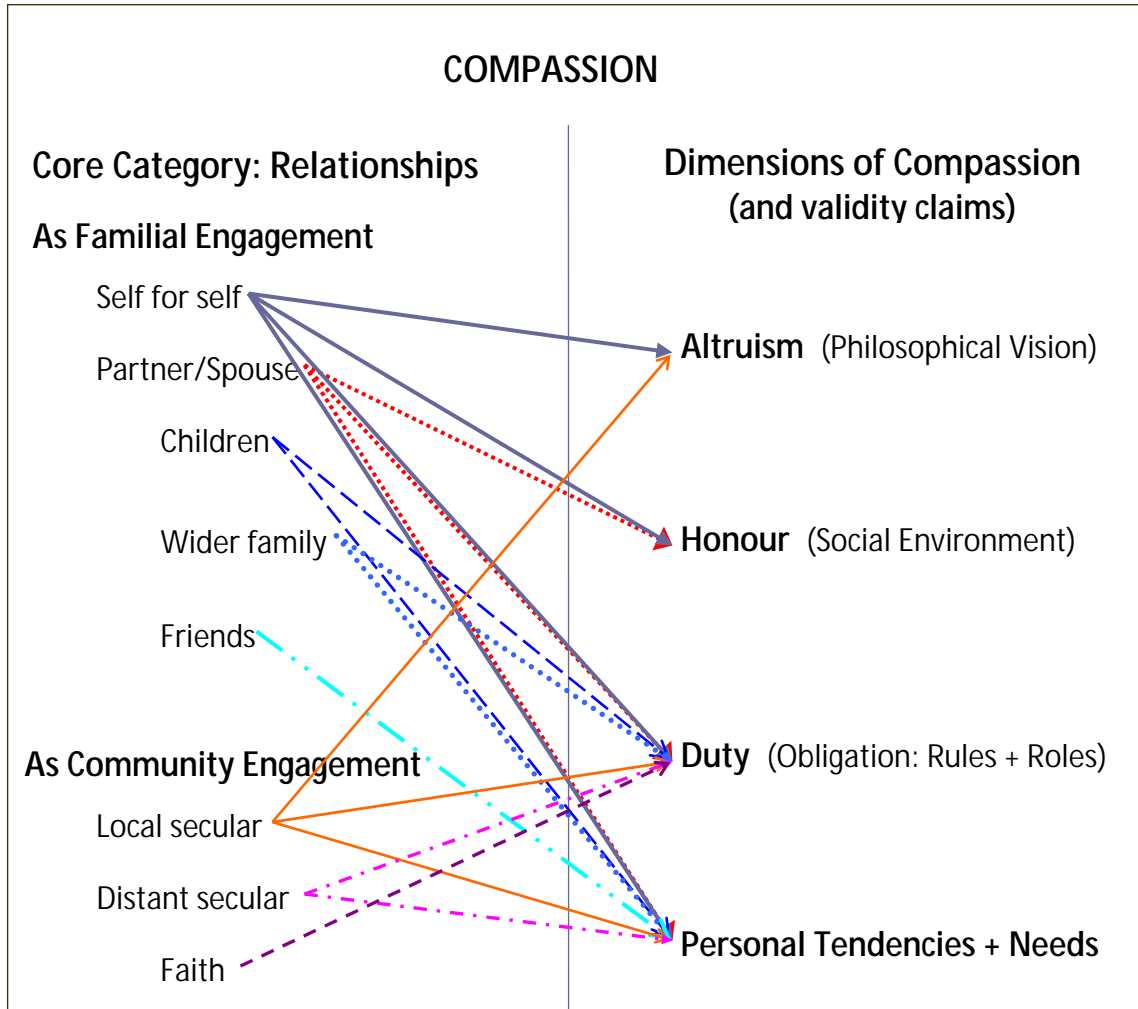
COMPASSION

Core Category: Relationships

As Familial Engagement

Self for self

Partner/Spouse

Children

Wider family

Friends

As Community Engagement

Local secular

Distant secular

Faith

Dimensions of Compassion (and validity claims)

Altruism (Philosophical Vision)

Honour (Social Environment)

Duty (Obligation: Rules + Roles)

Personal Tendencies + Needs